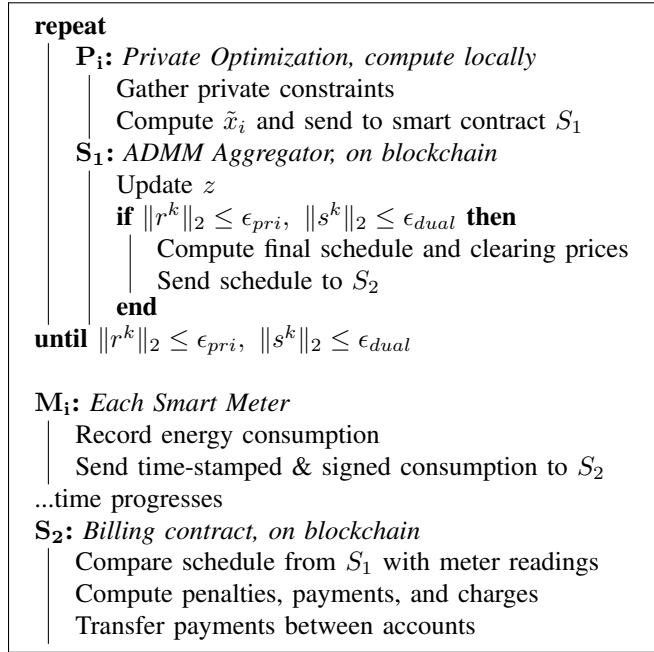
**repeat**

$\mathbf{P_i}$: *Private Optimization, compute locally*

Gather private constraints

Compute $\tilde{x}_i$ and send to smart contract $S_1$

$\mathbf{S_1}$: *ADMM Aggregator, on blockchain*

Update $z$

**if** $\|r^k\|_2 \leq \epsilon_{pri},\ \|s^k\|_2 \leq \epsilon_{dual}$ **then**

Compute final schedule and clearing prices

Send schedule to $S_2$

**end**

**until** $\|r^k\|_2 \leq \epsilon_{pri},\ \|s^k\|_2 \leq \epsilon_{dual}$

$\mathbf{M_i}$: *Each Smart Meter*

Record energy consumption

Send time-stamped & signed consumption to $S_2$

...time progresses

$\mathbf{S_2}$: *Billing contract, on blockchain*

Compare schedule from $S_1$ with meter readings

Compute penalties, payments, and charges

Transfer payments between accounts